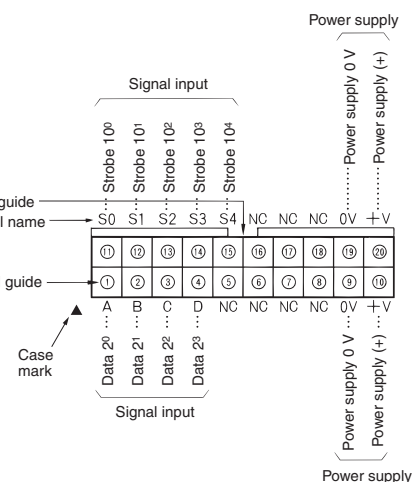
Power supply

Signal input

Strobe $10^0$
Strobe $10^1$
Strobe $10^2$
Strobe $10^3$
Strobe $10^4$

Power supply 0 V
Power supply (+)

guide
l name

S0 S1 S2 S3 S4 NC NC NC 0V +V

⑪ ⑫ ⑬ ⑭ ⑮ ⑯ ⑰ ⑱ ⑲ ⑳

guide

① ② ③ ④ ⑤ ⑥ ⑦ ⑧ ⑨ ⑩

A B C D NC NC NC NC 0V +V

Case mark

Data $2^0$
Data $2^1$
Data $2^2$
Data $2^3$

Power supply 0 V
Power supply (+)

Signal input

Power supply